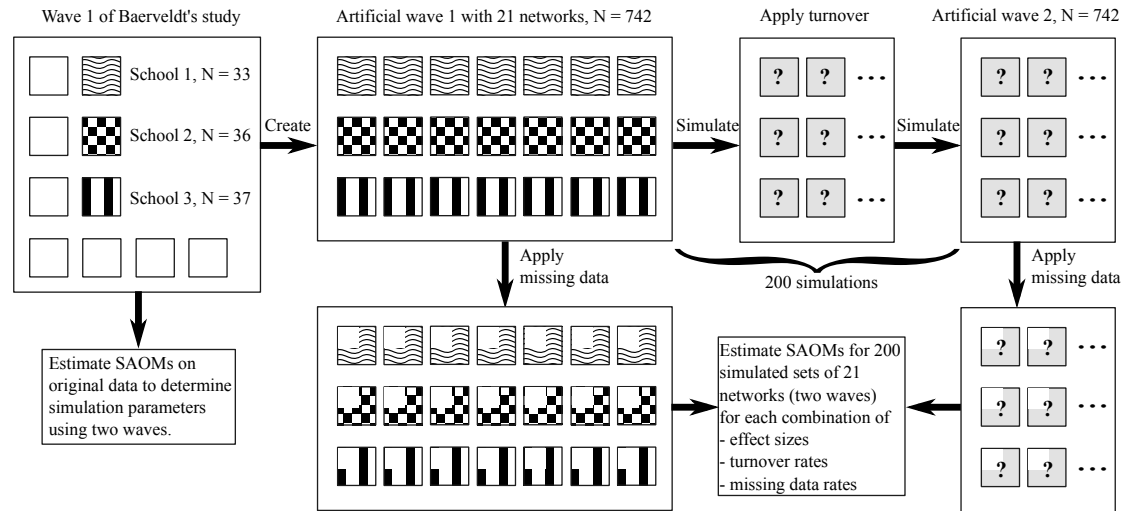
Wave 1 of Baerveldt's study

School 1, N = 33

School 2, N = 36

School 3, N = 37

Create

Artificial wave 1 with 21 networks, N = 742

Simulate

Apply turnover

? ? ...

? ? ...

? ? ...

Simulate

Artificial wave 2, N = 742

? ? ...

? ? ...

? ? ...

200 simulations

Apply missing data

Apply missing data

Estimate SAOMs on original data to determine simulation parameters using two waves.

Estimate SAOMs for 200 simulated sets of 21 networks (two waves) for each combination of
- effect sizes
- turnover rates
- missing data rates

? ? ...

? ? ...

? ? ...